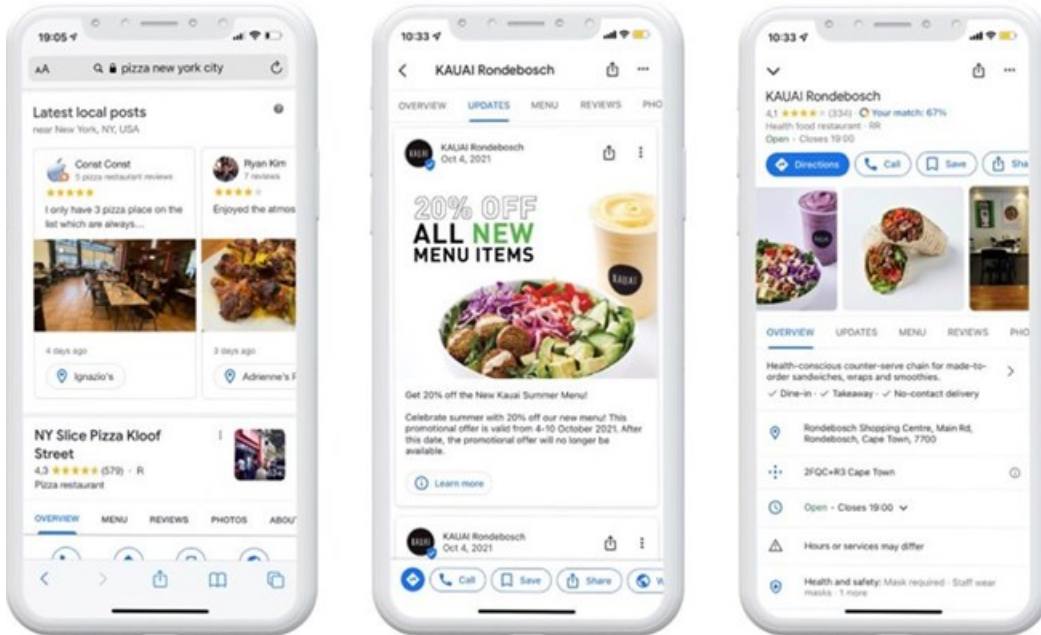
19:05

AA pizza new york city

Latest local posts
near New York, NY, USA

Const Const
5 pizza restaurant reviews
★★★★★
I only have 3 pizza place on the list which are always...

4 days ago

Ignazio's

Ryan Kim
7 reviews
★★★★
Enjoyed the atmos

3 days ago

Adrienne's F

NY Slice Pizza Kloof Street
4,3 ★★★★★ (579) · R
Pizza restaurant

OVERVIEW MENU REVIEWS PHOTOS ABOUT

10:33

KAUAI Rondebosch

OVERVIEW UPDATES MENU REVIEWS PHO

KAUAI Rondebosch
Oct 4, 2021

20% OFF
ALL NEW
MENU ITEMS

KAUAI

Get 20% off the New Kauai Summer Menu!

Celebrate summer with 20% off our new menu! This promotional offer is valid from 4-10 October 2021. After this date, the promotional offer will no longer be available.

Learn more

KAUAI Rondebosch
Oct 4, 2021

Call Save Share W

10:33

KAUAI Rondebosch
4,1 ★★★★ (334) Your match: 67%
Health food restaurant · RR
Open · Closes 19:00

Directions Call Save Sha

OVERVIEW UPDATES MENU REVIEWS PHO

Health-conscious counter-serve chain for made-to-order sandwiches, wraps and smoothies.
✓ Dine-in · ✓ Takeaway · ✓ No-contact delivery

Rondebosch Shopping Centre, Main Rd, Rondebosch, Cape Town, 7700

2FQC+R3 Cape Town

Open · Closes 19:00

Hours or services may differ

Health and safety: Mask required · Staff wear masks · 1 more